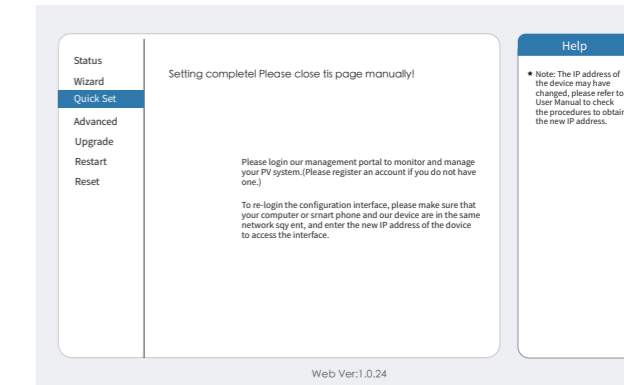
Status
Wizard
Quick Set
Advanced
Upgrade
Restart
Reset

Setting complete! Please close tis page manually!

Please login our management portal to monitor and manage your PV system.(Please register an account if you do not have one.)

To re-login the configuration interface, please make sure that your computer or smart phone and our device are in the same network sqy ent, and enter the new IP address of the dovice to access the interface.

Help

★ Note: The IP address of the device may have changed, please refer to User Manual to check the procedures to obtain the new IP address.

Web Ver:1.0.24